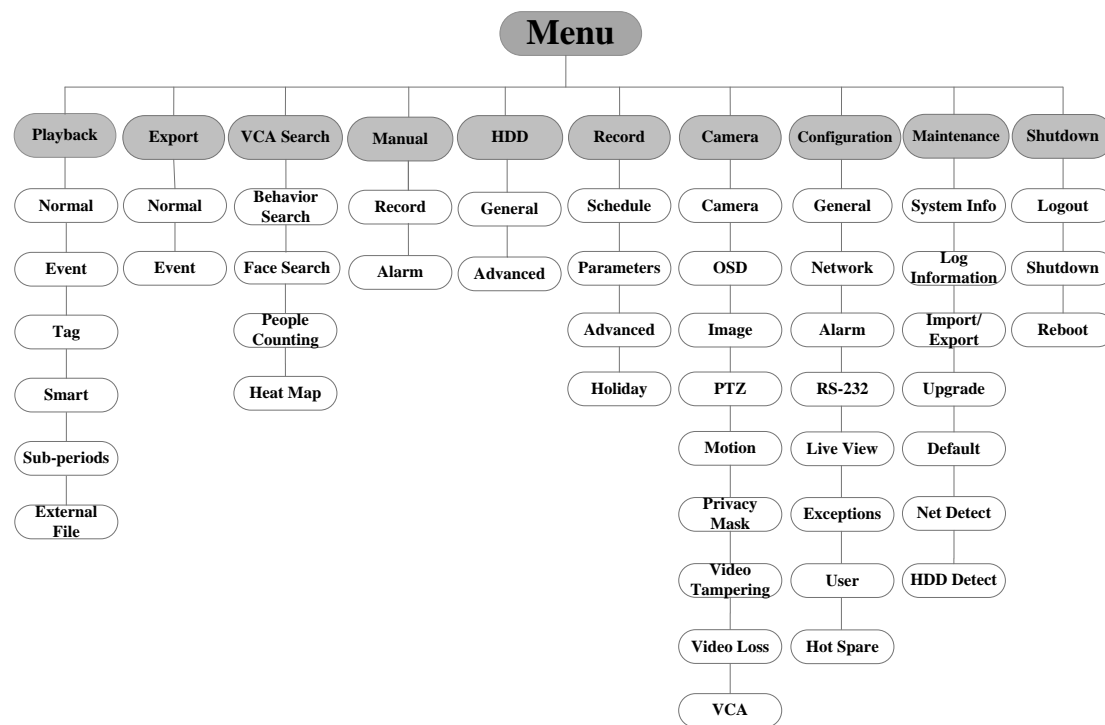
Menu

Playback
Normal
Event
Tag
Smart
Sub-periods
External File

Export
Normal
Event

VCA Search
Behavior Search
Face Search
People Counting
Heat Map

Manual
Record
Alarm

HDD
General
Advanced

Record
Schedule
Parameters
Advanced
Holiday

Camera
Camera
OSD
Image
PTZ
Motion
Privacy Mask
Video Tampering
Video Loss
VCA

Configuration
General
Network
Alarm
RS-232
Live View
Exceptions
User
Hot Spare

Maintenance
System Info
Log Information
Import/ Export
Upgrade
Default
Net Detect
HDD Detect

Shutdown
Logout
Shutdown
Reboot